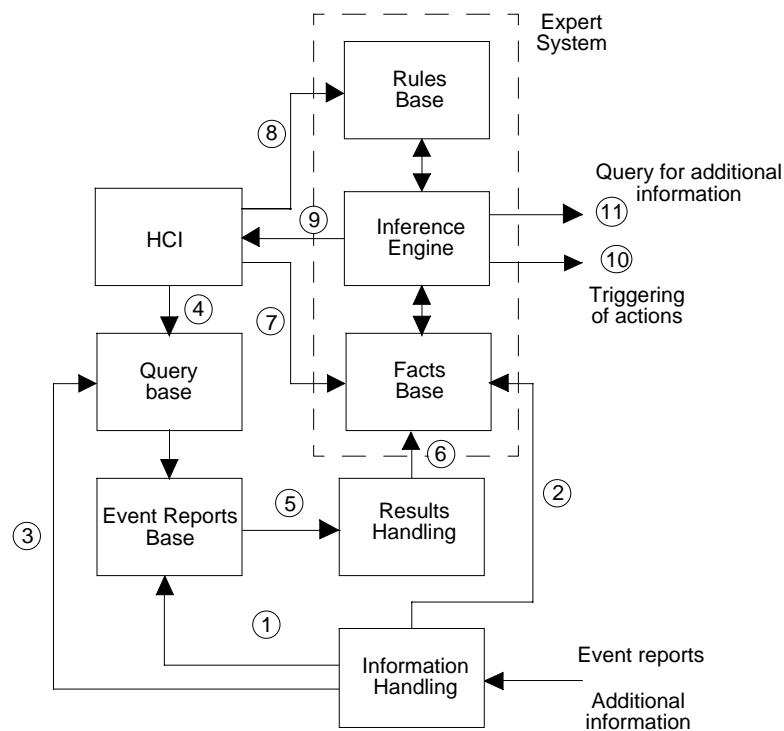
Expert System

Rules Base

8

Query for additional information

11

HCI

9

Inference Engine

10

4

7

Triggering of actions

Query base

Facts Base

6

Event Reports Base

5

Results Handling

2

3

1

Information Handling

Event reports

Additional information